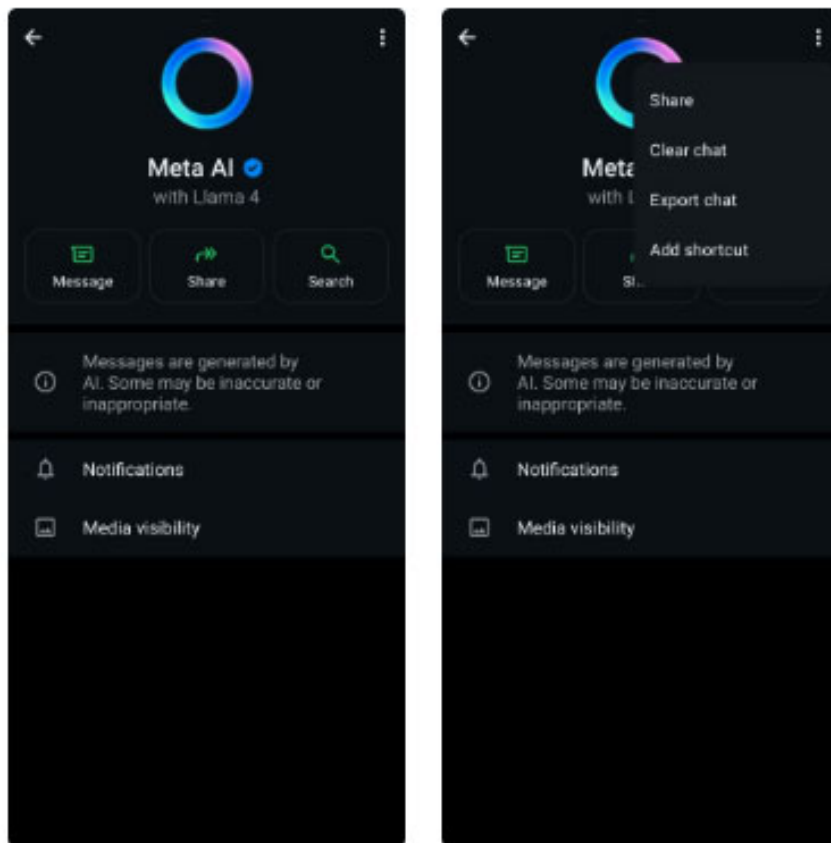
Meta AI

with Llama 4

Message

Share

Search

Messages are generated by AI. Some may be inaccurate or inappropriate.

Notifications

Media visibility

Share

Clear chat

Export chat

Add shortcut

Meta

with L

Message

Sł

Messages are generated by AI. Some may be inaccurate or inappropriate.

Notifications

Media visibility